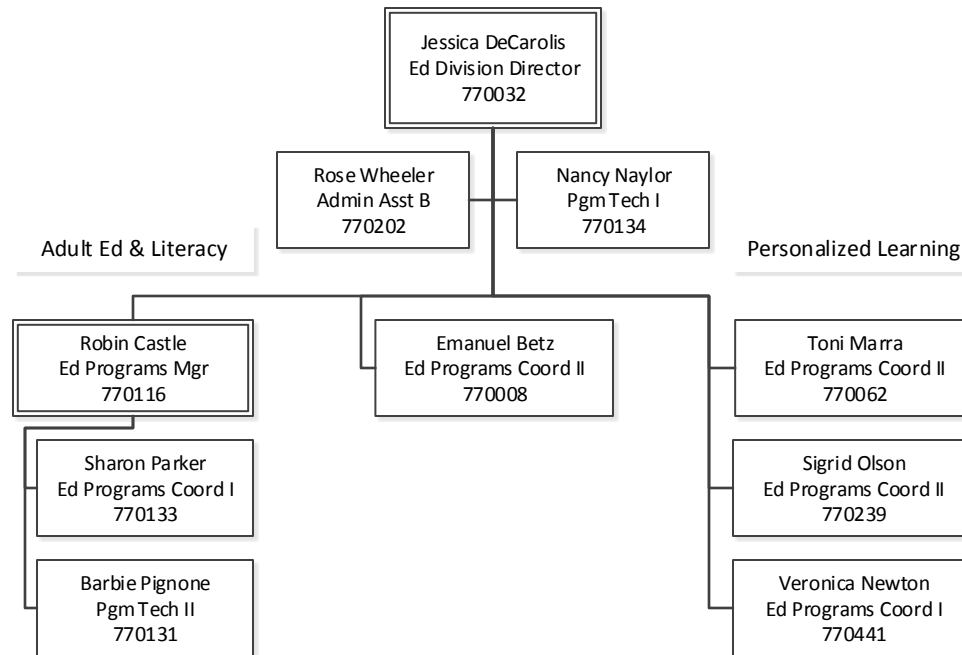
Jessica DeCarolis
Ed Division Director
770032

Rose Wheeler
Admin Asst B
770202

Nancy Naylor
Pgm Tech I
770134

Adult Ed & Literacy

Personalized Learning

Robin Castle
Ed Programs Mgr
770116

Sharon Parker
Ed Programs Coord I
770133

Barbie Pignone
Pgm Tech II
770131

Emanuel Betz
Ed Programs Coord II
770008

Toni Marra
Ed Programs Coord II
770062

Sigrid Olson
Ed Programs Coord II
770239

Veronica Newton
Ed Programs Coord I
770441